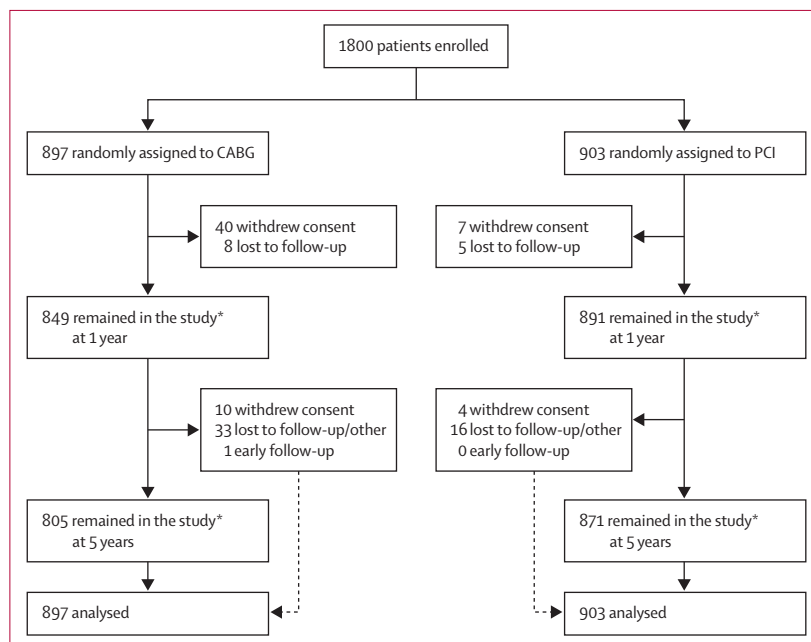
1800 patients enrolled

897 randomly assigned to CABG

903 randomly assigned to PCI

40 withdrew consent
8 lost to follow-up

7 withdrew consent
5 lost to follow-up

849 remained in the study* at 1 year

891 remained in the study* at 1 year

10 withdrew consent
33 lost to follow-up/other
1 early follow-up

4 withdrew consent
16 lost to follow-up/other
0 early follow-up

805 remained in the study* at 5 years

871 remained in the study* at 5 years

897 analysed

903 analysed